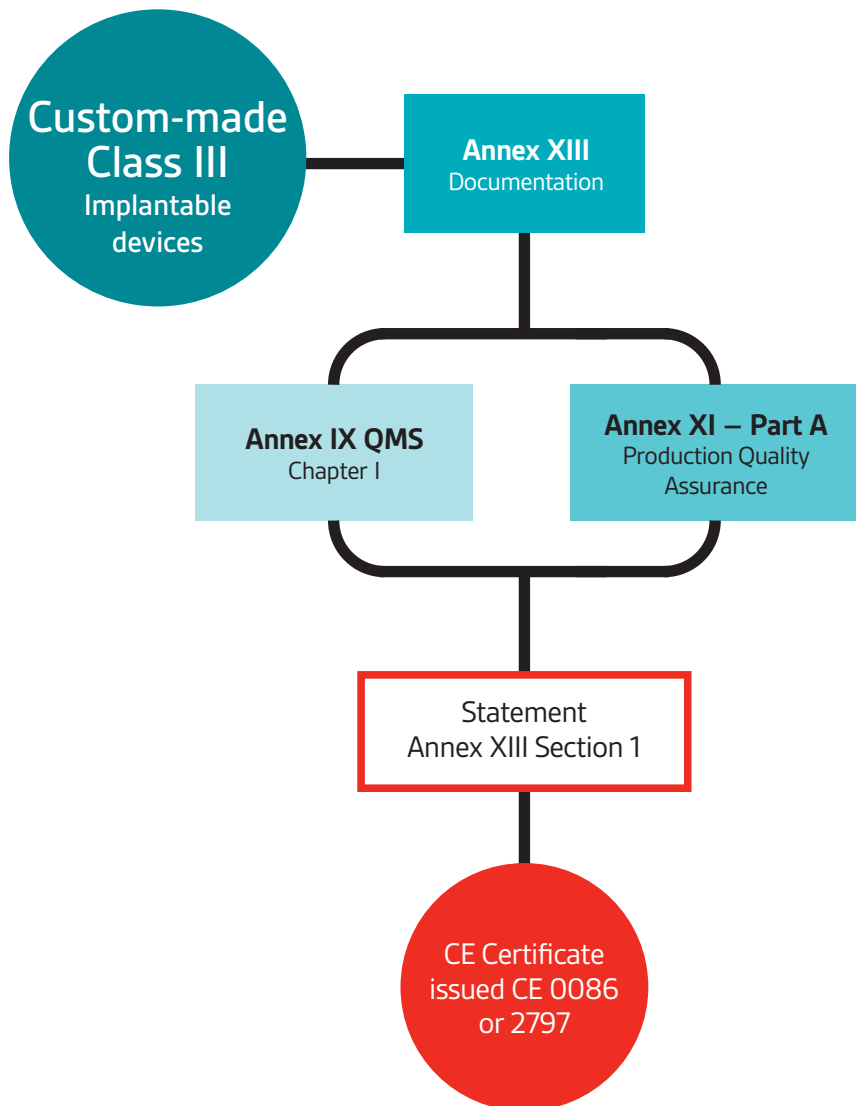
Custom-made Class III Implantable devices

Annex XIII
Documentation

Annex IX QMS
Chapter I

Annex XI – Part A
Production Quality Assurance

Statement
Annex XIII Section 1

CE Certificate issued CE 0086 or 2797